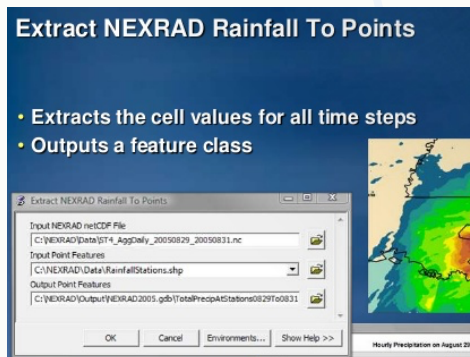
Extract NEXRAD Rainfall To Points

• Extracts the cell values for all time steps
• Outputs a feature class

Extract NEXRAD Rainfall To Points

Input NEXRAD netCDF File
C:\NEXRAD\Data\ST4_AggDaily_20050829_20050831.nc
Input Point Features
C:\NEXRAD\Data\RainfallStations.shp
Output Point Features
C:\NEXRAD\Output\NEXRAD2005.gdb\TotalPrecipAtStations0829To0831

OK Cancel Environments... Show Help >>

Hourly Precipitation on August 29